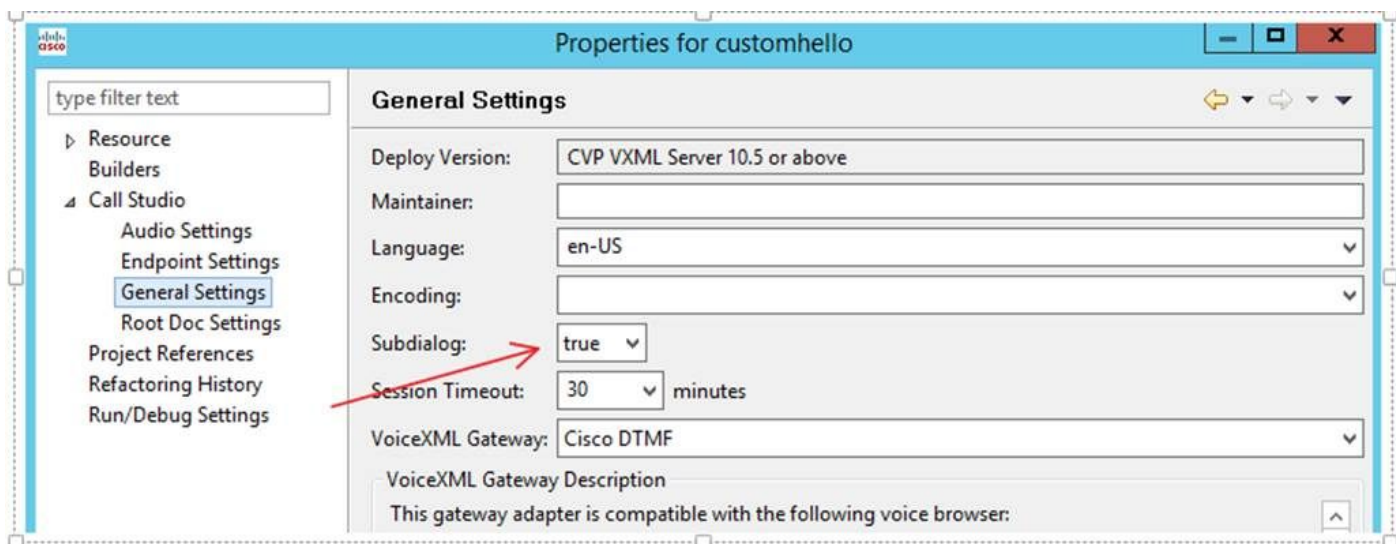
cisco

Properties for customhello

type filter text

Resource
Builders
Call Studio
Audio Settings
Endpoint Settings
General Settings
Root Doc Settings
Project References
Refactoring History
Run/Debug Settings

General Settings

Deploy Version: CVP VXML Server 10.5 or above

Maintainer:

Language: en-US

Encoding:

Subdialog: true

Session Timeout: 30 minutes

VoiceXML Gateway: Cisco DTMF

VoiceXML Gateway Description

This gateway adapter is compatible with the following voice browser: